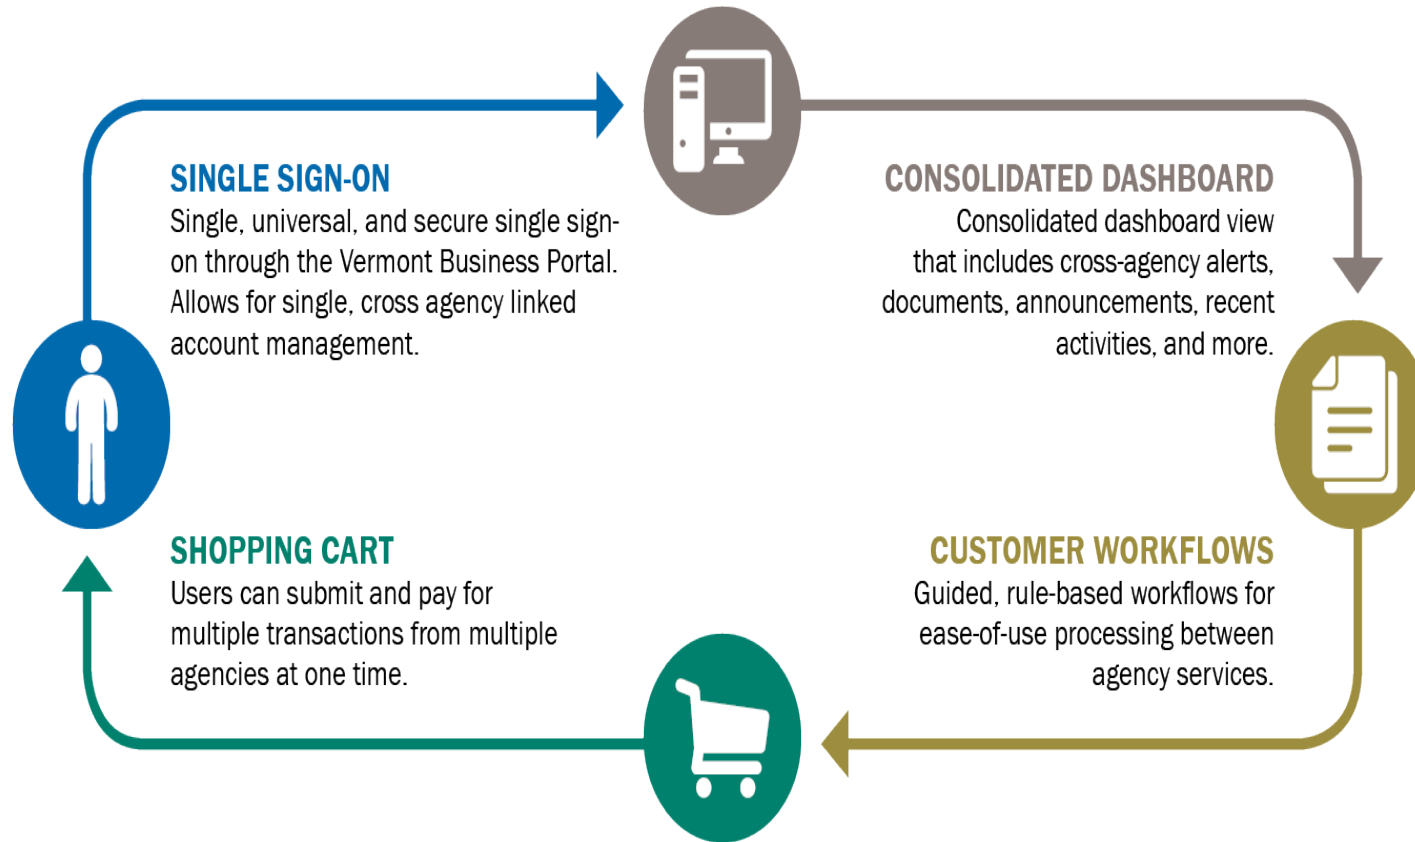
SINGLE SIGN-ON
Single, universal, and secure single sign-on through the Vermont Business Portal. Allows for single, cross agency linked account management.

CONSOLIDATED DASHBOARD
Consolidated dashboard view that includes cross-agency alerts, documents, announcements, recent activities, and more.

SHOPPING CART
Users can submit and pay for multiple transactions from multiple agencies at one time.

CUSTOMER WORKFLOWS
Guided, rule-based workflows for ease-of-use processing between agency services.